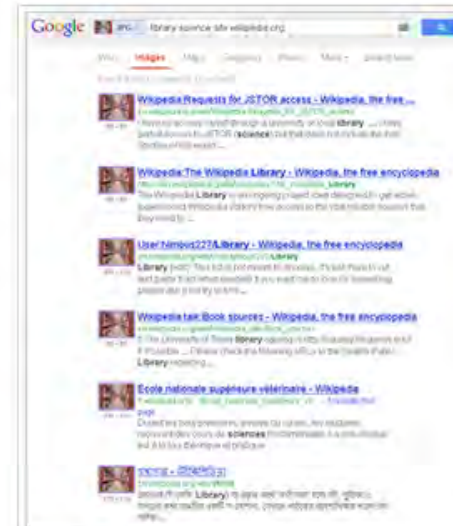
Google library science site:wikipedia.org

Web Images Maps Shopping Videos More Search tools

Wikipedia:Requests for JSTOR access - Wikipedia, the free ...
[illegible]
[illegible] library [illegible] JSTOR (science) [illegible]

Wikipedia:The Wikipedia Library - Wikipedia, the free encyclopedia
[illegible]
The Wikipedia Library is an ongoing project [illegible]

User:Nimbus227/Library - Wikipedia, the free encyclopedia
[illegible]
Library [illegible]

Wikipedia talk:Book sources - Wikipedia, the free encyclopedia
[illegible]
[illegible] library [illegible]
Library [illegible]

Ecole nationale supérieure vétérinaire - Wikipédia
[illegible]
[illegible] sciences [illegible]

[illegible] - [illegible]
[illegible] Library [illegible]